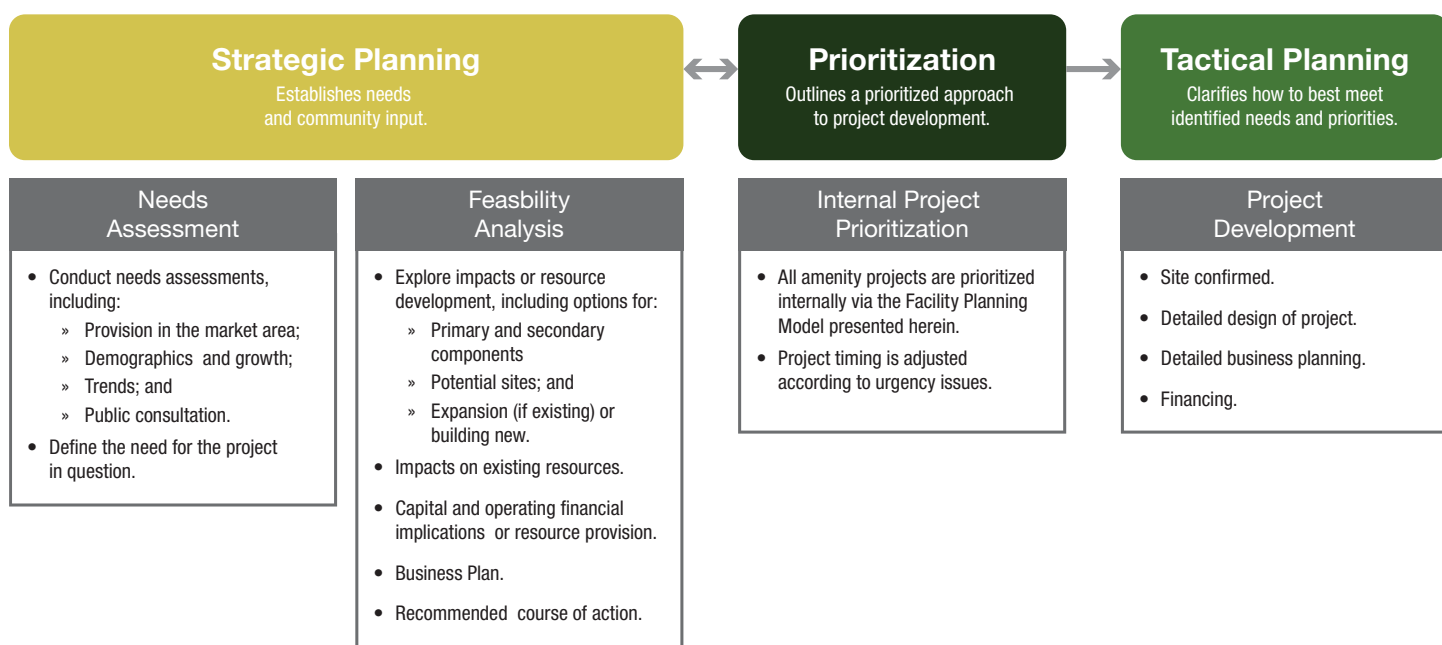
Strategic Planning
Establishes needs and community input.

Prioritization
Outlines a prioritized approach to project development.

Tactical Planning
Clarifies how to best meet identified needs and priorities.

Needs Assessment

- Conduct needs assessments, including:
  » Provision in the market area;
  » Demographics and growth;
  » Trends; and
  » Public consultation.
- Define the need for the project in question.

Feasbility Analysis

- Explore impacts or resource development, including options for:
  » Primary and secondary components
  » Potential sites; and
  » Expansion (if existing) or building new.
- Impacts on existing resources.
- Capital and operating financial implications or resource provision.
- Business Plan.
- Recommended course of action.

Internal Project Prioritization

- All amenity projects are prioritized internally via the Facility Planning Model presented herein.
- Project timing is adjusted according to urgency issues.

Project Development

- Site confirmed.
- Detailed design of project.
- Detailed business planning.
- Financing.